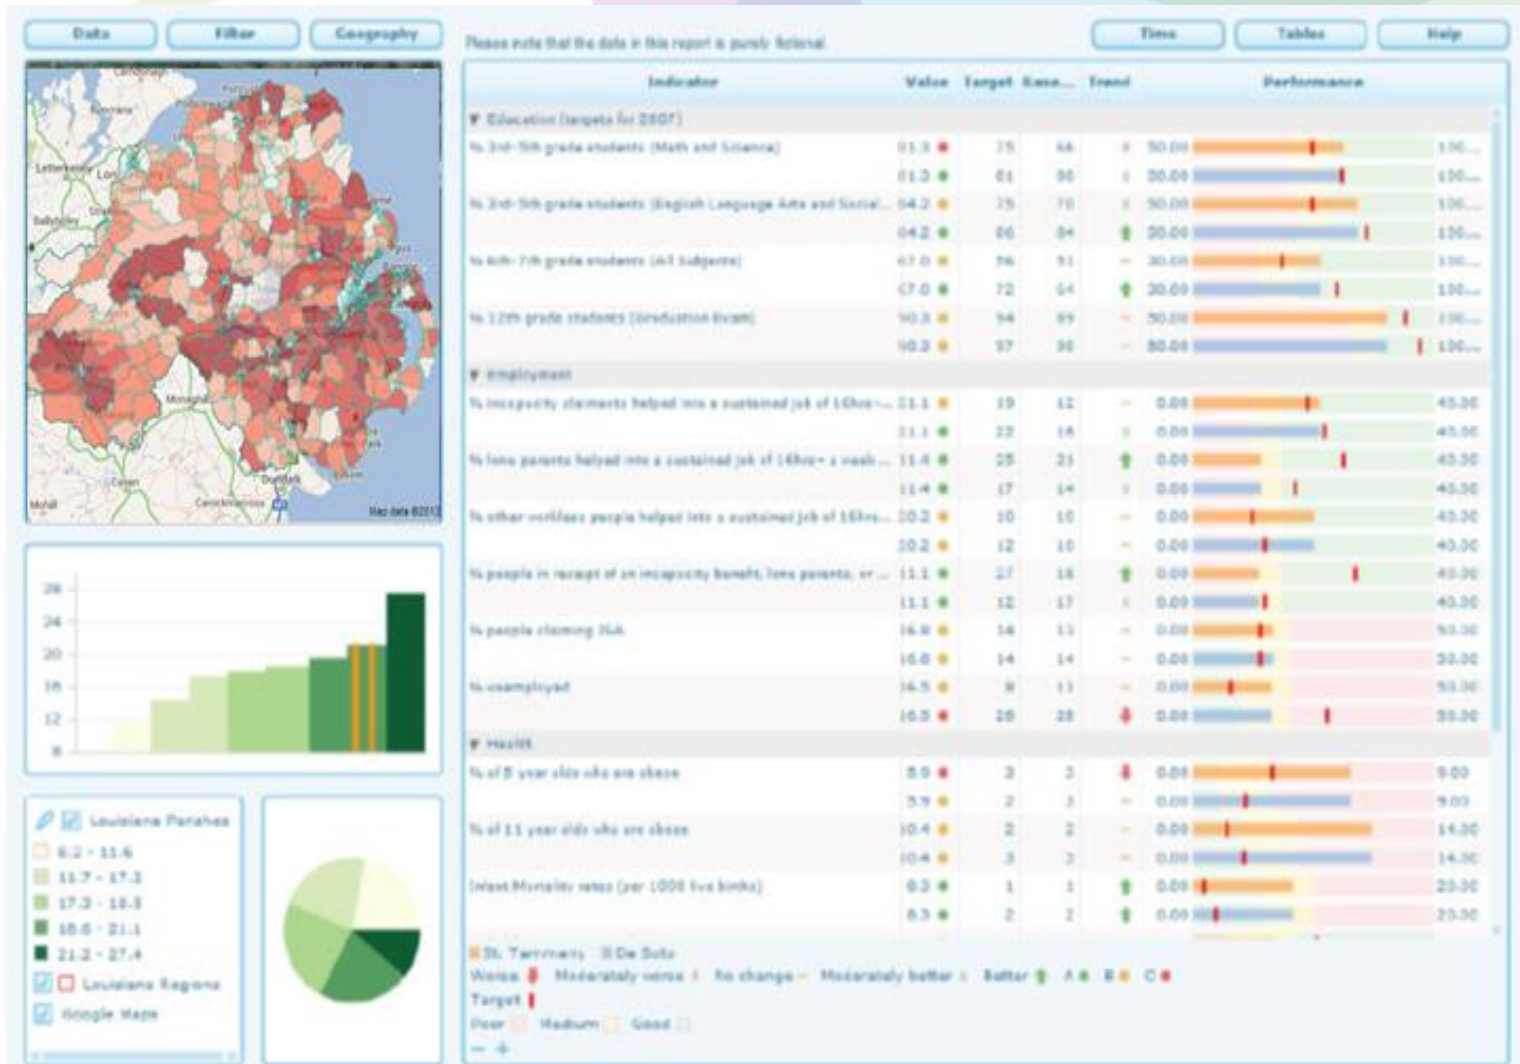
Data Filter Geography

Please note that the data in this report is purely fictional

Time Tables Help

| Indicator | Value | Target | Base... | Trend | | Performance | |
|---|---|---|---|---|---|---|---|
| ▼ Education (targets for 2007) | | | | | | | |
| % 3rd-5th grade students (Math and Science) | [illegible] | 75 | 66 | | 50.00 | | 100.... |
| | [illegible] | 81 | 80 | | 30.00 | | 100.... |
| % 3rd-5th grade students (English Language Arts and Social... | 64.2 | 75 | 70 | | 50.00 | | 100.... |
| | 64.2 | 86 | 84 | | 30.00 | | 100.... |
| % 6th-7th grade students (All Subjects) | 67.0 | 56 | 51 | | 30.00 | | 100.... |
| | 67.0 | 72 | 64 | | 30.00 | | 100.... |
| % 12th grade students (Graduation Exam) | 90.3 | 94 | 89 | | 50.00 | | 100.... |
| | 90.3 | 97 | 95 | | 80.00 | | 100.... |
| ▼ Employment | | | | | | | |
| % incapacity claimants helped into a sustained job of 16hrs-... | 21.1 | 19 | 12 | | 0.00 | | 40.00 |
| | 21.1 | 22 | 18 | | 0.00 | | 40.00 |
| % lone parents helped into a sustained job of 16hrs+ a week... | 11.4 | 25 | 21 | | 0.00 | | 40.00 |
| | 11.4 | 17 | 14 | | 0.00 | | 40.00 |
| % other workless people helped into a sustained job of 16hrs... | 20.2 | 10 | 10 | | 0.00 | | 40.00 |
| | 20.2 | 12 | 10 | | 0.00 | | 40.00 |
| % people in receipt of an incapacity benefit, lone parents, or ... | 11.1 | 27 | 18 | | 0.00 | | 40.00 |
| | 11.1 | 12 | 17 | | 0.00 | | 40.00 |
| % people claiming JSA | 16.8 | 14 | 13 | | 0.00 | | 50.00 |
| | 16.8 | 14 | 14 | | 0.00 | | 30.00 |
| % unemployed | 16.5 | 8 | 11 | | 0.00 | | 50.00 |
| | 16.5 | 28 | 28 | | 0.00 | | 30.00 |
| ▼ Health | | | | | | | |
| % of 5 year olds who are obese | 5.0 | 3 | 3 | | 0.00 | | 9.00 |
| | 5.9 | 2 | 3 | | 0.00 | | 9.00 |
| % of 11 year olds who are obese | 10.4 | 2 | 2 | | 0.00 | | 14.00 |
| | 10.4 | 3 | 3 | | 0.00 | | 14.00 |
| Infant Mortality rates (per 1000 live births) | 0.3 | 1 | 1 | | 0.00 | | 25.00 |
| | 0.3 | 2 | 2 | | 0.00 | | 25.00 |

St. Tammany De Soto
Worse Moderately worse No change Moderately better Better A B C
Target
Poor Medium Good

Map data ©2013

28
24
20
16
12
8

Louisiana Parishes
6.2 - 11.6
11.7 - 17.2
17.3 - 18.5
18.6 - 21.1
21.2 - 27.4
Louisiana Regions
Google Maps